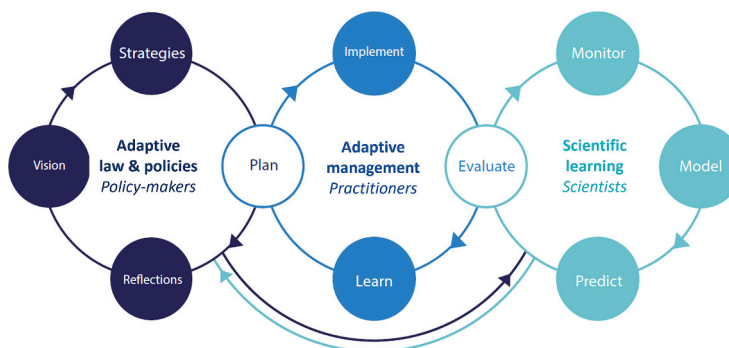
Strategies

Vision

Adaptive law & policies
*Policy-makers*

Reflections

Plan

Implement

Adaptive management
*Practitioners*

Learn

Evaluate

Monitor

Scientific learning
*Scientists*

Model

Predict